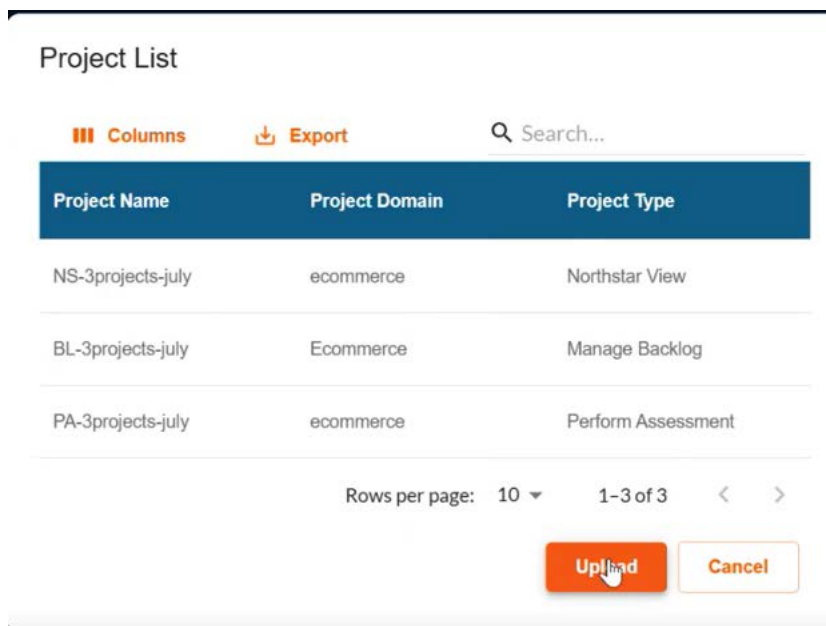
Project List

Columns Export Search...

| Project Name | Project Domain | Project Type |
|---|---|---|
| NS-3projects-july | ecommerce | Northstar View |
| BL-3projects-july | Ecommerce | Manage Backlog |
| PA-3projects-july | ecommerce | Perform Assessment |

Rows per page: 10 1–3 of 3

Upl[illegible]d Cancel